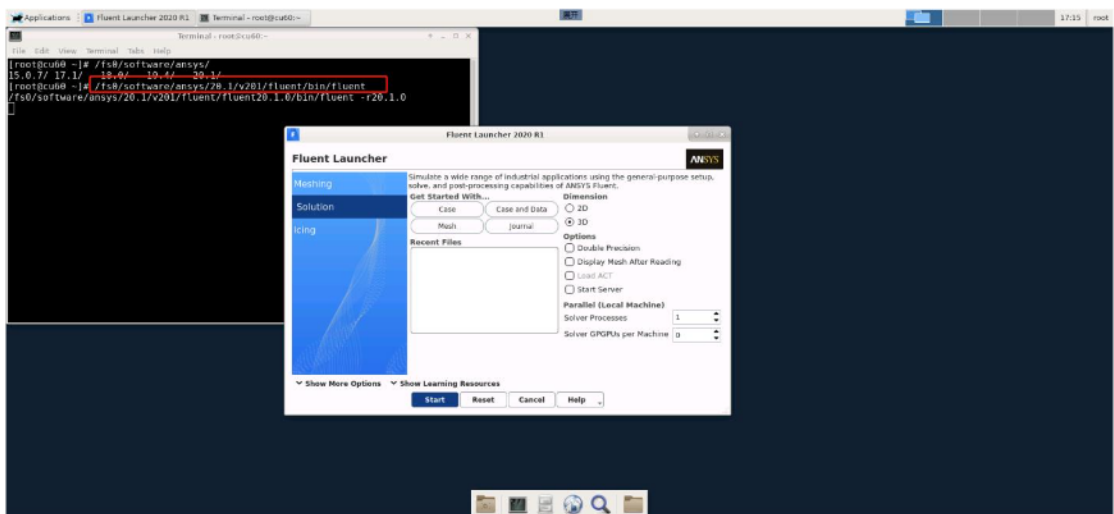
Applications | Fluent Launcher 2020 R1 | Terminal - root@cu60:~

17:15 | root

Terminal - root@cu60:~

File Edit View Terminal Tabs Help

[root@cu60 ~]# /fs0/software/ansys/
15.0.7/ 17.1/ 18.0/ 19.4/ 20.1/
[root@cu60 ~]# /fs0/software/ansys/20.1/v201/fluent/bin/fluent
/fs0/software/ansys/20.1/v201/fluent/fluent20.1.0/bin/fluent -r20.1.0

Fluent Launcher 2020 R1

Fluent Launcher

ANSYS

Meshing

Solution

Icing

Simulate a wide range of industrial applications using the general-purpose setup, solve, and post-processing capabilities of ANSYS Fluent.

Get Started With...

Case | Case and Data

Mesh | Journal

Recent Files

Dimension

2D

3D

Options

Double Precision

Display Mesh After Reading

Load ACT

Start Server

Parallel (Local Machine)

Solver Processes 1

Solver GPGPUs per Machine 0

Show More Options | Show Learning Resources

Start | Reset | Cancel | Help